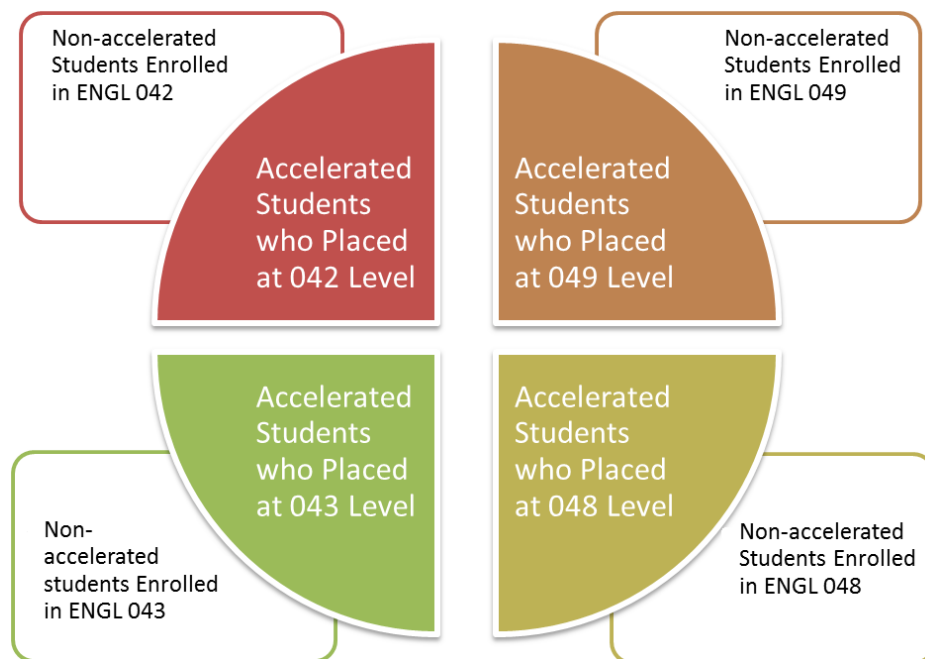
Non-accelerated Students Enrolled in ENGL 042

Accelerated Students who Placed at 042 Level

Non-accelerated Students Enrolled in ENGL 049

Accelerated Students who Placed at 049 Level

Accelerated Students who Placed at 043 Level

Non-accelerated students Enrolled in ENGL 043

Accelerated Students who Placed at 048 Level

Non-accelerated Students Enrolled in ENGL 048